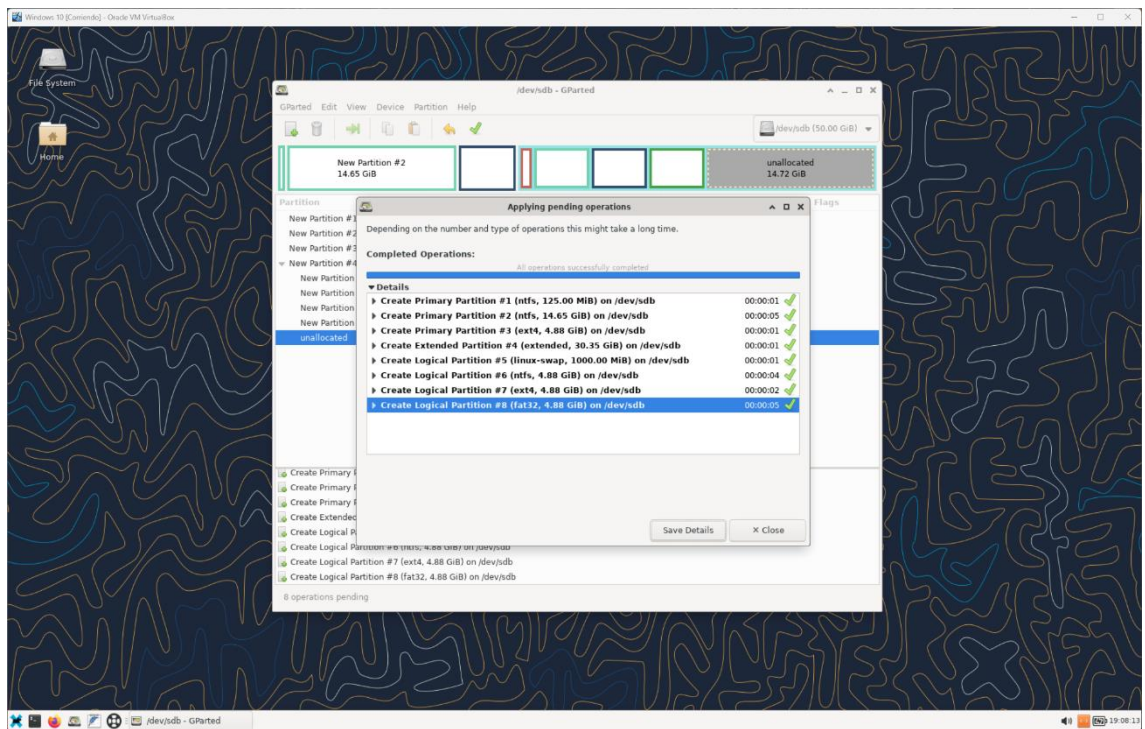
Windows 10 [Corriendo] - Oracle VM VirtualBox

File System

Home

/dev/sdb - GParted

GParted Edit View Device Partition Help

/dev/sdb (50.00 GiB)

New Partition #2
14.65 GiB

unallocated
14.72 GiB

Partition

Flags

New Partition #1
New Partition #2
New Partition #3
New Partition #4
New Partition
New Partition
New Partition
New Partition
unallocated

Applying pending operations

Depending on the number and type of operations this might take a long time.

Completed Operations:

All operations successfully completed

Details

Create Primary Partition #1 (ntfs, 125.00 MiB) on /dev/sdb 00:00:01
Create Primary Partition #2 (ntfs, 14.65 GiB) on /dev/sdb 00:00:05
Create Primary Partition #3 (ext4, 4.88 GiB) on /dev/sdb 00:00:01
Create Extended Partition #4 (extended, 30.35 GiB) on /dev/sdb 00:00:01
Create Logical Partition #5 (linux-swap, 1000.00 MiB) on /dev/sdb 00:00:01
Create Logical Partition #6 (ntfs, 4.88 GiB) on /dev/sdb 00:00:04
Create Logical Partition #7 (ext4, 4.88 GiB) on /dev/sdb 00:00:02
Create Logical Partition #8 (fat32, 4.88 GiB) on /dev/sdb 00:00:05

Save Details

× Close

Create Primary
Create Primary
Create Primary
Create Extended
Create Logical P
Create Logical Partition #6 (ntfs, 4.88 GiB) on /dev/sdb
Create Logical Partition #7 (ext4, 4.88 GiB) on /dev/sdb
Create Logical Partition #8 (fat32, 4.88 GiB) on /dev/sdb

8 operations pending

/dev/sdb - GParted

19:08:13